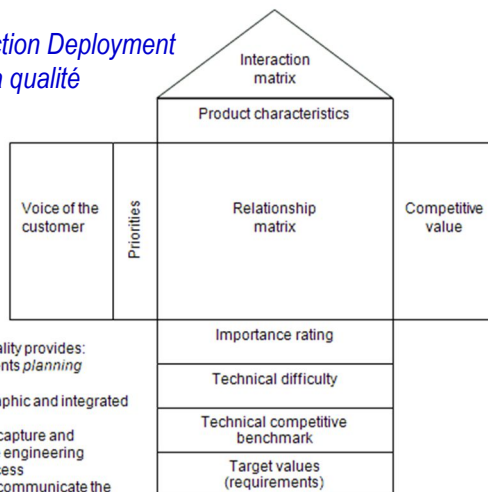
ction Deployment
n qualité

Interaction matrix

Product characteristics

Voice of the customer

Priorities

Relationship matrix

Competitive value

Importance rating

Technical difficulty

Technical competitive benchmark

Target values (requirements)

ality provides:
nts *planning*

phic and integrated

capture and
engineering
ess
communicate the